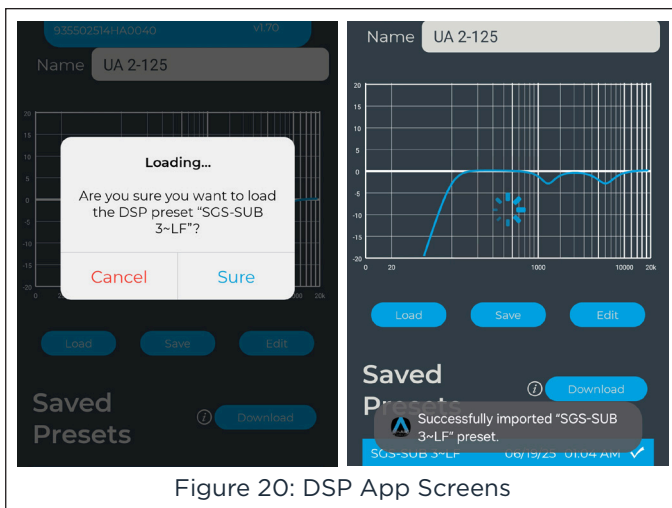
935502514HA0040 v1.70

Name UA 2-125

20
15
10
5
0
-5
-10
-15
-20
0 20k

Loading...

Are you sure you want to load the DSP preset "SGS-SUB 3~LF"?

Cancel Sure

Load Save Edit

Saved Presets

Download

Name UA 2-125

20
15
10
5
0
-5
-10
-15
-20
0 20 1000 10000 20k

Load Save Edit

Saved Presets

Download

Successfully imported "SGS-SUB 3~LF" preset.

SGS-SUB 3~LF 06/19/25 01:04 AM

Figure 20: DSP App Screens